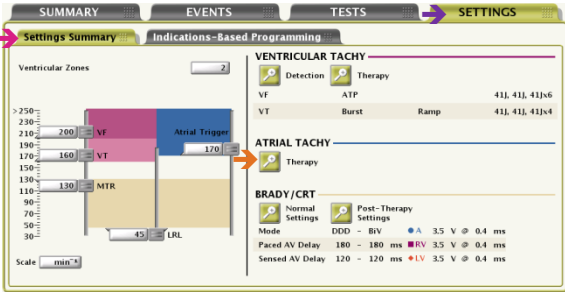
SUMMARY EVENTS TESTS SETTINGS

Settings Summary Indications-Based Programming

Ventricular Zones 2

>250
230
210
190
170
150
130
110
90
70
50
30

200 VF
160 VT
130 MTR
Atrial Trigger
170
45 LRL

Scale min⁻¹

VENTRICULAR TACHY

Detection Therapy

| VF | ATP | | 41J, 41J, 41Jx6 |
|---|---|---|---|
| VT | Burst | Ramp | 41J, 41J, 41Jx4 |

ATRIAL TACHY

Therapy

BRADY/CRT

Normal Settings Post-Therapy Settings

| Mode | DDD - BiV | A 3.5 V @ 0.4 ms |
|---|---|---|
| Paced AV Delay | 180 - 180 ms | RV 3.5 V @ 0.4 ms |
| Sensed AV Delay | 120 - 120 ms | LV 3.5 V @ 0.4 ms |